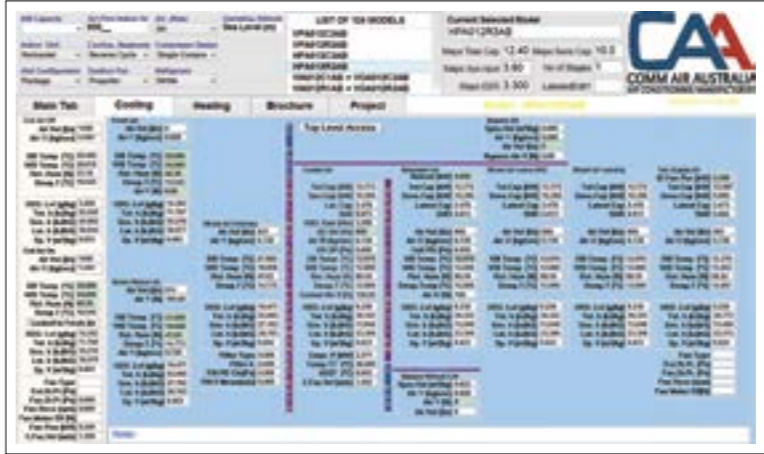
LIST OF 124 MODELS

Current Selected Model

HPA012R3AB

Mean Total Cap. 12.40

Mean Sens Cap. 10.0

Mean Sys Input 3.90

No of Stages 1

Mean EER 3.500

CAA

COMM AIR AUSTRALIA

Main Tab

Cooling

Heating

Brochure

Project

Top Level Access

Operating Altitude

Sea Level (m)

Fan Type

Fan Hrs

Fan Rows

Fan Motor

Notes